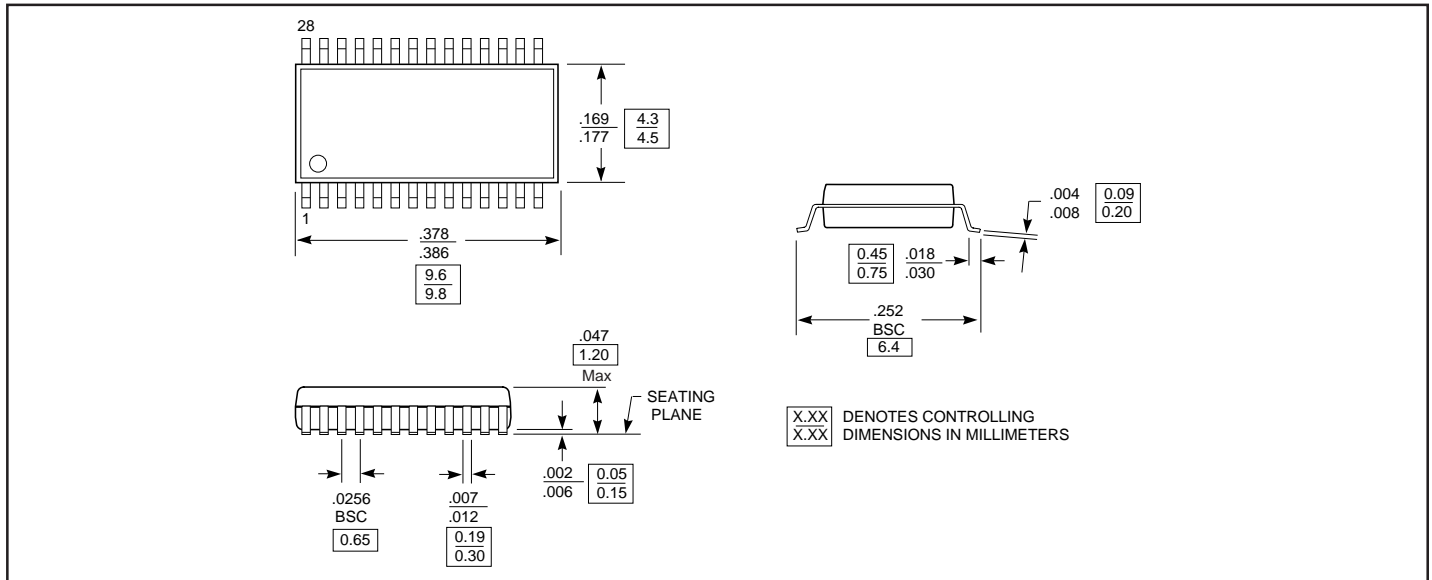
28

$\frac{.169}{.177}$ $\frac{4.3}{4.5}$

1

$\frac{.378}{.386}$

$\frac{9.6}{9.8}$

.004 $\frac{0.09}{0.20}$
.008

$\frac{0.45}{0.75}$ $\frac{.018}{.030}$

.252
BSC
6.4

.047
1.20
Max

SEATING PLANE

X.XX DENOTES CONTROLLING
X.XX DIMENSIONS IN MILLIMETERS

.0256
BSC
0.65

$\frac{.007}{.012}$
$\frac{0.19}{0.30}$

$\frac{.002}{.006}$ $\frac{0.05}{0.15}$